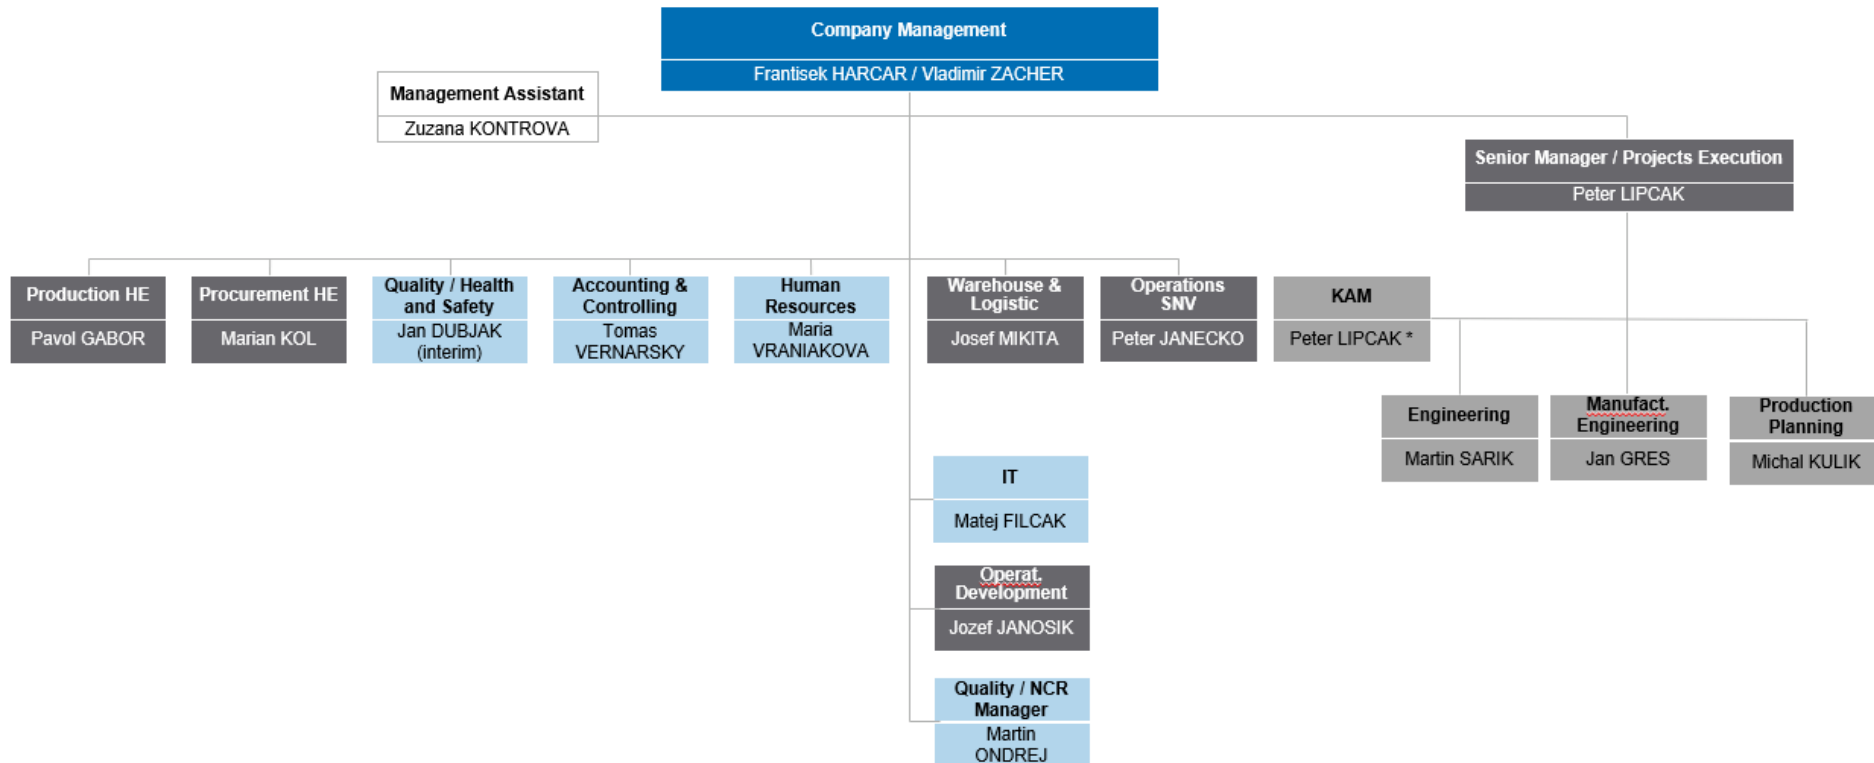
Company Management
Frantisek HARCAR / Vladimir ZACHER

Management Assistant
Zuzana KONTROVA

Senior Manager / Projects Execution
Peter LIPCAK

Production HE
Pavol GABOR

Procurement HE
Marian KOL

Quality / Health and Safety
Jan DUBJAK (interim)

Accounting & Controlling
Tomas VERNARSKY

Human Resources
Maria VRANIAKOVA

Warehouse & Logistic
Josef MIKITA

Operations SNV
Peter JANECKO

KAM
Peter LIPCAK *

Engineering
Martin SARIK

Manufact. Engineering
Jan GRES

Production Planning
Michal KULIK

IT
Matej FILCAK

Operat. Development
Jozef JANOSIK

Quality / NCR Manager
Martin ONDREJ